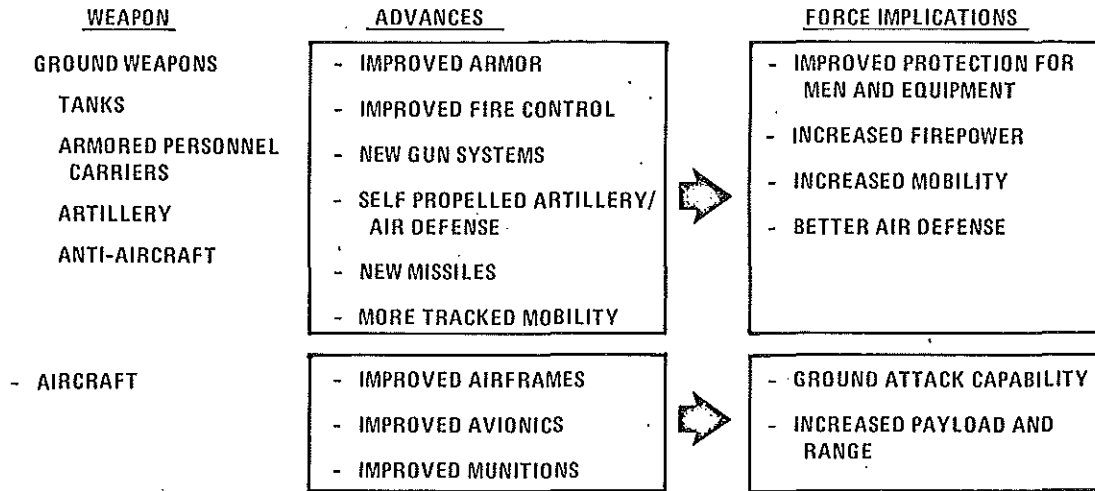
| WEAPON | ADVANCES | FORCE IMPLICATIONS |
|---|---|---|
| GROUND WEAPONS<br>TANKS<br>ARMORED PERSONNEL CARRIERS<br>ARTILLERY<br>ANTI-AIRCRAFT | - IMPROVED ARMOR<br>- IMPROVED FIRE CONTROL<br>- NEW GUN SYSTEMS<br>- SELF PROPELLED ARTILLERY/ AIR DEFENSE<br>- NEW MISSILES<br>- MORE TRACKED MOBILITY | - IMPROVED PROTECTION FOR MEN AND EQUIPMENT<br>- INCREASED FIREPOWER<br>- INCREASED MOBILITY<br>- BETTER AIR DEFENSE |
| - AIRCRAFT | - IMPROVED AIRFRAMES<br>- IMPROVED AVIONICS<br>- IMPROVED MUNITIONS | - GROUND ATTACK CAPABILITY<br>- INCREASED PAYLOAD AND RANGE |